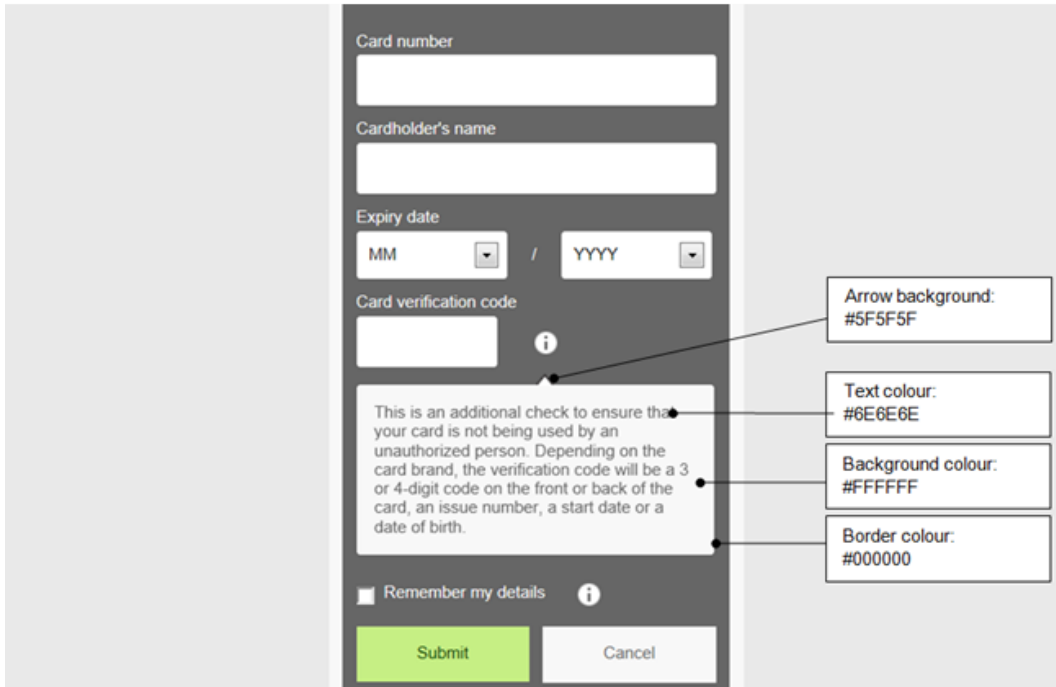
Card number

Cardholder's name

Expiry date

MM / YYYY

Card verification code

This is an additional check to ensure that your card is not being used by an unauthorized person. Depending on the card brand, the verification code will be a 3 or 4-digit code on the front or back of the card, an issue number, a start date or a date of birth.

Arrow background: #5F5F5F

Text colour: #6E6E6E

Background colour: #FFFFFF

Border colour: #000000

Remember my details

Submit

Cancel